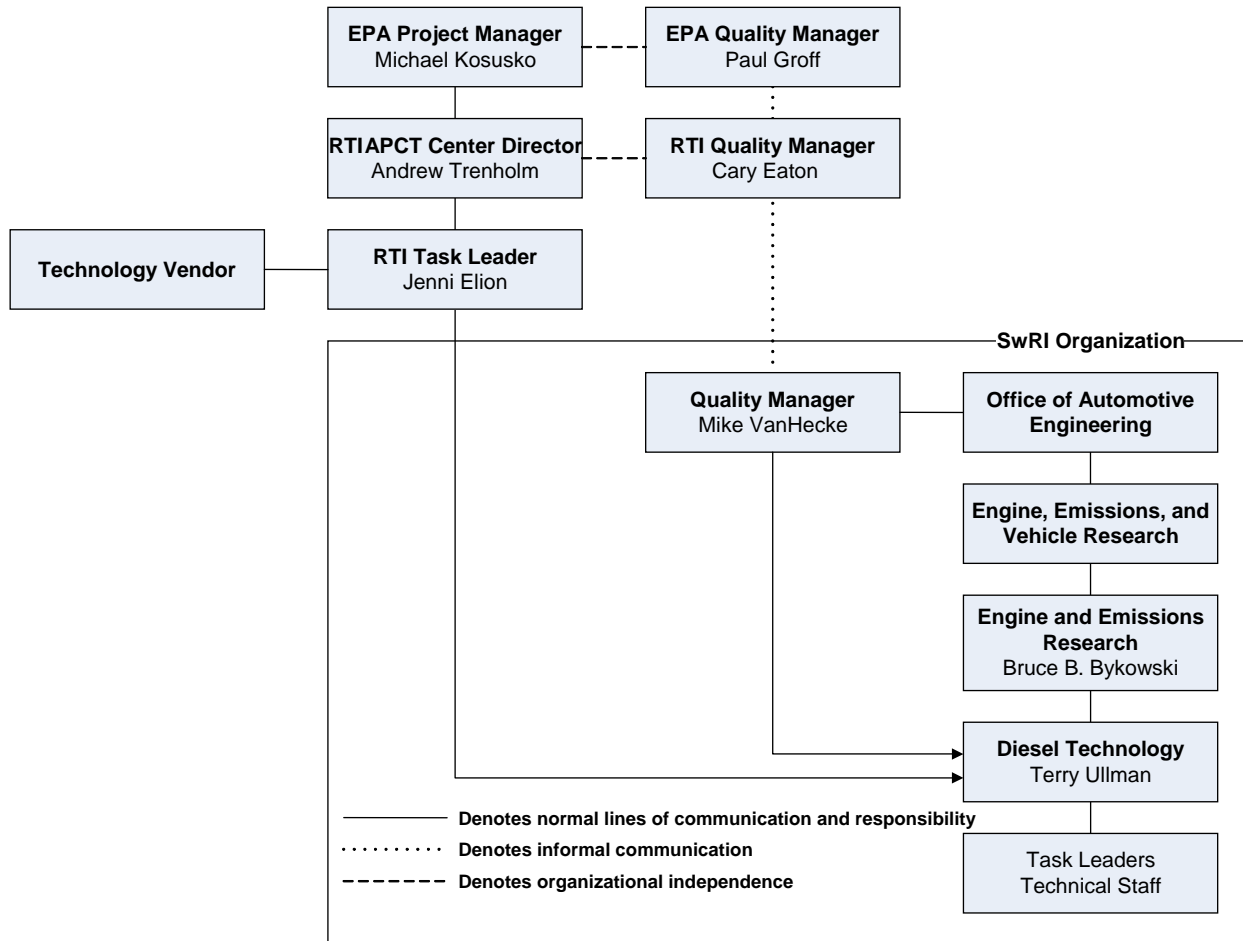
EPA Project Manager
Michael Kosusko

EPA Quality Manager
Paul Groff

RTIAPCT Center Director
Andrew Trenholm

RTI Quality Manager
Cary Eaton

Technology Vendor

RTI Task Leader
Jenni Elion

SwRI Organization

Quality Manager
Mike VanHecke

Office of Automotive Engineering

Engine, Emissions, and Vehicle Research

Engine and Emissions Research
Bruce B. Bykowski

Diesel Technology
Terry Ullman

Task Leaders
Technical Staff

Denotes normal lines of communication and responsibility
Denotes informal communication
Denotes organizational independence